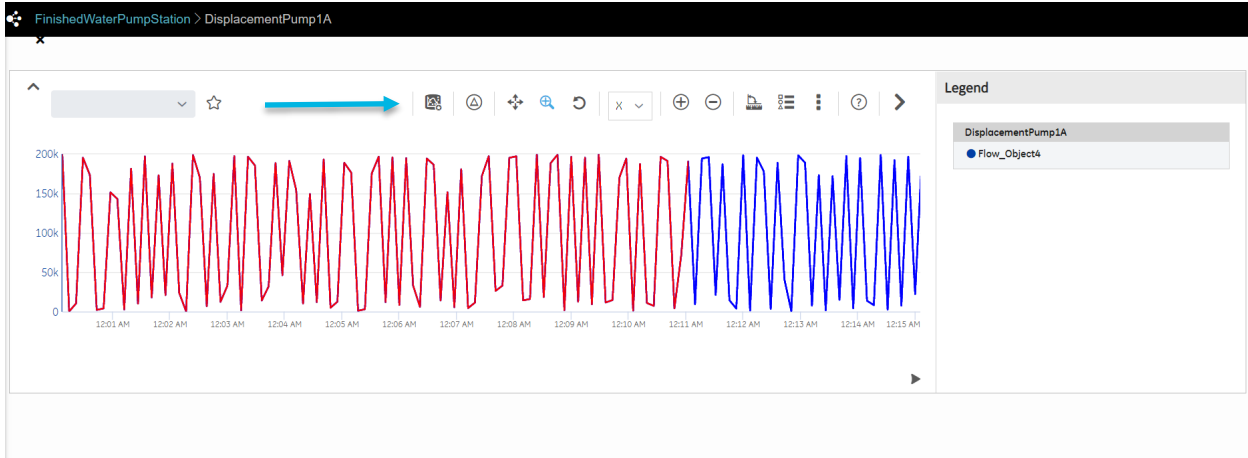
FinishedWaterPumpStation > DisplacementPump1A

×

X

200k
150k
100k
50k
0

12:01 AM 12:02 AM 12:03 AM 12:04 AM 12:05 AM 12:06 AM 12:07 AM 12:08 AM 12:09 AM 12:10 AM 12:11 AM 12:12 AM 12:13 AM 12:14 AM 12:15 AM

Legend

DisplacementPump1A

Flow_Object4